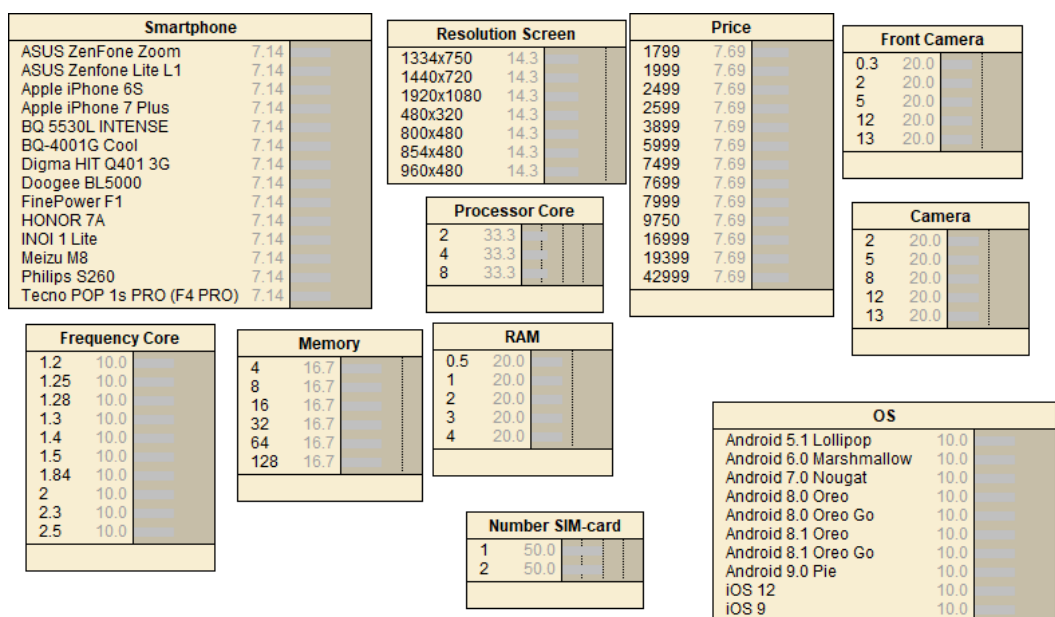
**Smartphone**

| | |
|---|---|
| ASUS ZenFone Zoom | 7.14 |
| ASUS Zenfone Lite L1 | 7.14 |
| Apple iPhone 6S | 7.14 |
| Apple iPhone 7 Plus | 7.14 |
| BQ 5530L INTENSE | 7.14 |
| BQ-4001G Cool | 7.14 |
| Digma HIT Q401 3G | 7.14 |
| Doogee BL5000 | 7.14 |
| FinePower F1 | 7.14 |
| HONOR 7A | 7.14 |
| INOI 1 Lite | 7.14 |
| Meizu M8 | 7.14 |
| Philips S260 | 7.14 |
| Tecno POP 1s PRO (F4 PRO) | 7.14 |

**Resolution Screen**

| | |
|---|---|
| 1334x750 | 14.3 |
| 1440x720 | 14.3 |
| 1920x1080 | 14.3 |
| 480x320 | 14.3 |
| 800x480 | 14.3 |
| 854x480 | 14.3 |
| 960x480 | 14.3 |

**Price**

| | |
|---|---|
| 1799 | 7.69 |
| 1999 | 7.69 |
| 2499 | 7.69 |
| 2599 | 7.69 |
| 3899 | 7.69 |
| 5999 | 7.69 |
| 7499 | 7.69 |
| 7699 | 7.69 |
| 7999 | 7.69 |
| 9750 | 7.69 |
| 16999 | 7.69 |
| 19399 | 7.69 |
| 42999 | 7.69 |

**Front Camera**

| | |
|---|---|
| 0.3 | 20.0 |
| 2 | 20.0 |
| 5 | 20.0 |
| 12 | 20.0 |
| 13 | 20.0 |

**Processor Core**

| | |
|---|---|
| 2 | 33.3 |
| 4 | 33.3 |
| 8 | 33.3 |

**Camera**

| | |
|---|---|
| 2 | 20.0 |
| 5 | 20.0 |
| 8 | 20.0 |
| 12 | 20.0 |
| 13 | 20.0 |

**Frequency Core**

| | |
|---|---|
| 1.2 | 10.0 |
| 1.25 | 10.0 |
| 1.28 | 10.0 |
| 1.3 | 10.0 |
| 1.4 | 10.0 |
| 1.5 | 10.0 |
| 1.84 | 10.0 |
| 2 | 10.0 |
| 2.3 | 10.0 |
| 2.5 | 10.0 |

**Memory**

| | |
|---|---|
| 4 | 16.7 |
| 8 | 16.7 |
| 16 | 16.7 |
| 32 | 16.7 |
| 64 | 16.7 |
| 128 | 16.7 |

**RAM**

| | |
|---|---|
| 0.5 | 20.0 |
| 1 | 20.0 |
| 2 | 20.0 |
| 3 | 20.0 |
| 4 | 20.0 |

**OS**

| | |
|---|---|
| Android 5.1 Lollipop | 10.0 |
| Android 6.0 Marshmallow | 10.0 |
| Android 7.0 Nougat | 10.0 |
| Android 8.0 Oreo | 10.0 |
| Android 8.0 Oreo Go | 10.0 |
| Android 8.1 Oreo | 10.0 |
| Android 8.1 Oreo Go | 10.0 |
| Android 9.0 Pie | 10.0 |
| iOS 12 | 10.0 |
| iOS 9 | 10.0 |

**Number SIM-card**

| | |
|---|---|
| 1 | 50.0 |
| 2 | 50.0 |